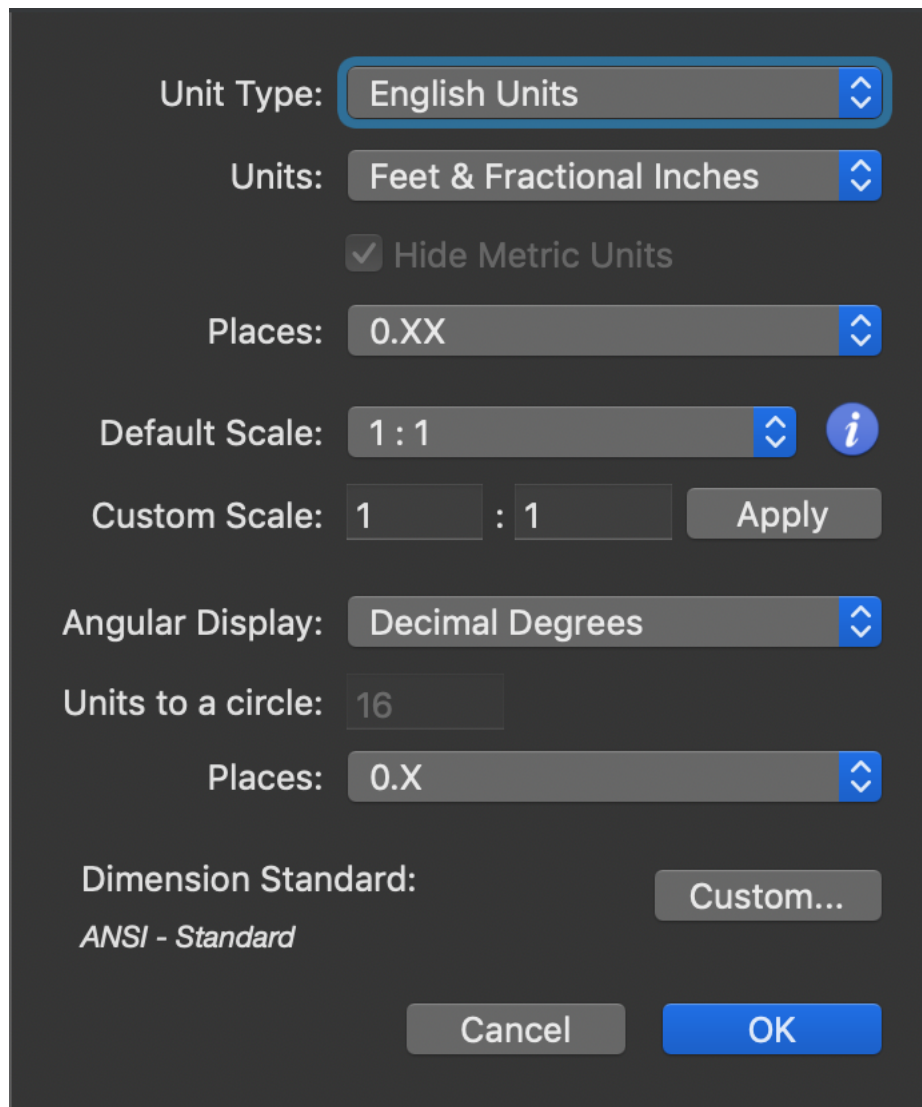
Unit Type: English Units

Units: Feet & Fractional Inches

Hide Metric Units

Places: 0.XX

Default Scale: 1 : 1

Custom Scale: 1 : 1 Apply

Angular Display: Decimal Degrees

Units to a circle: 16

Places: 0.X

Dimension Standard:

ANSI - Standard

Custom...

Cancel

OK